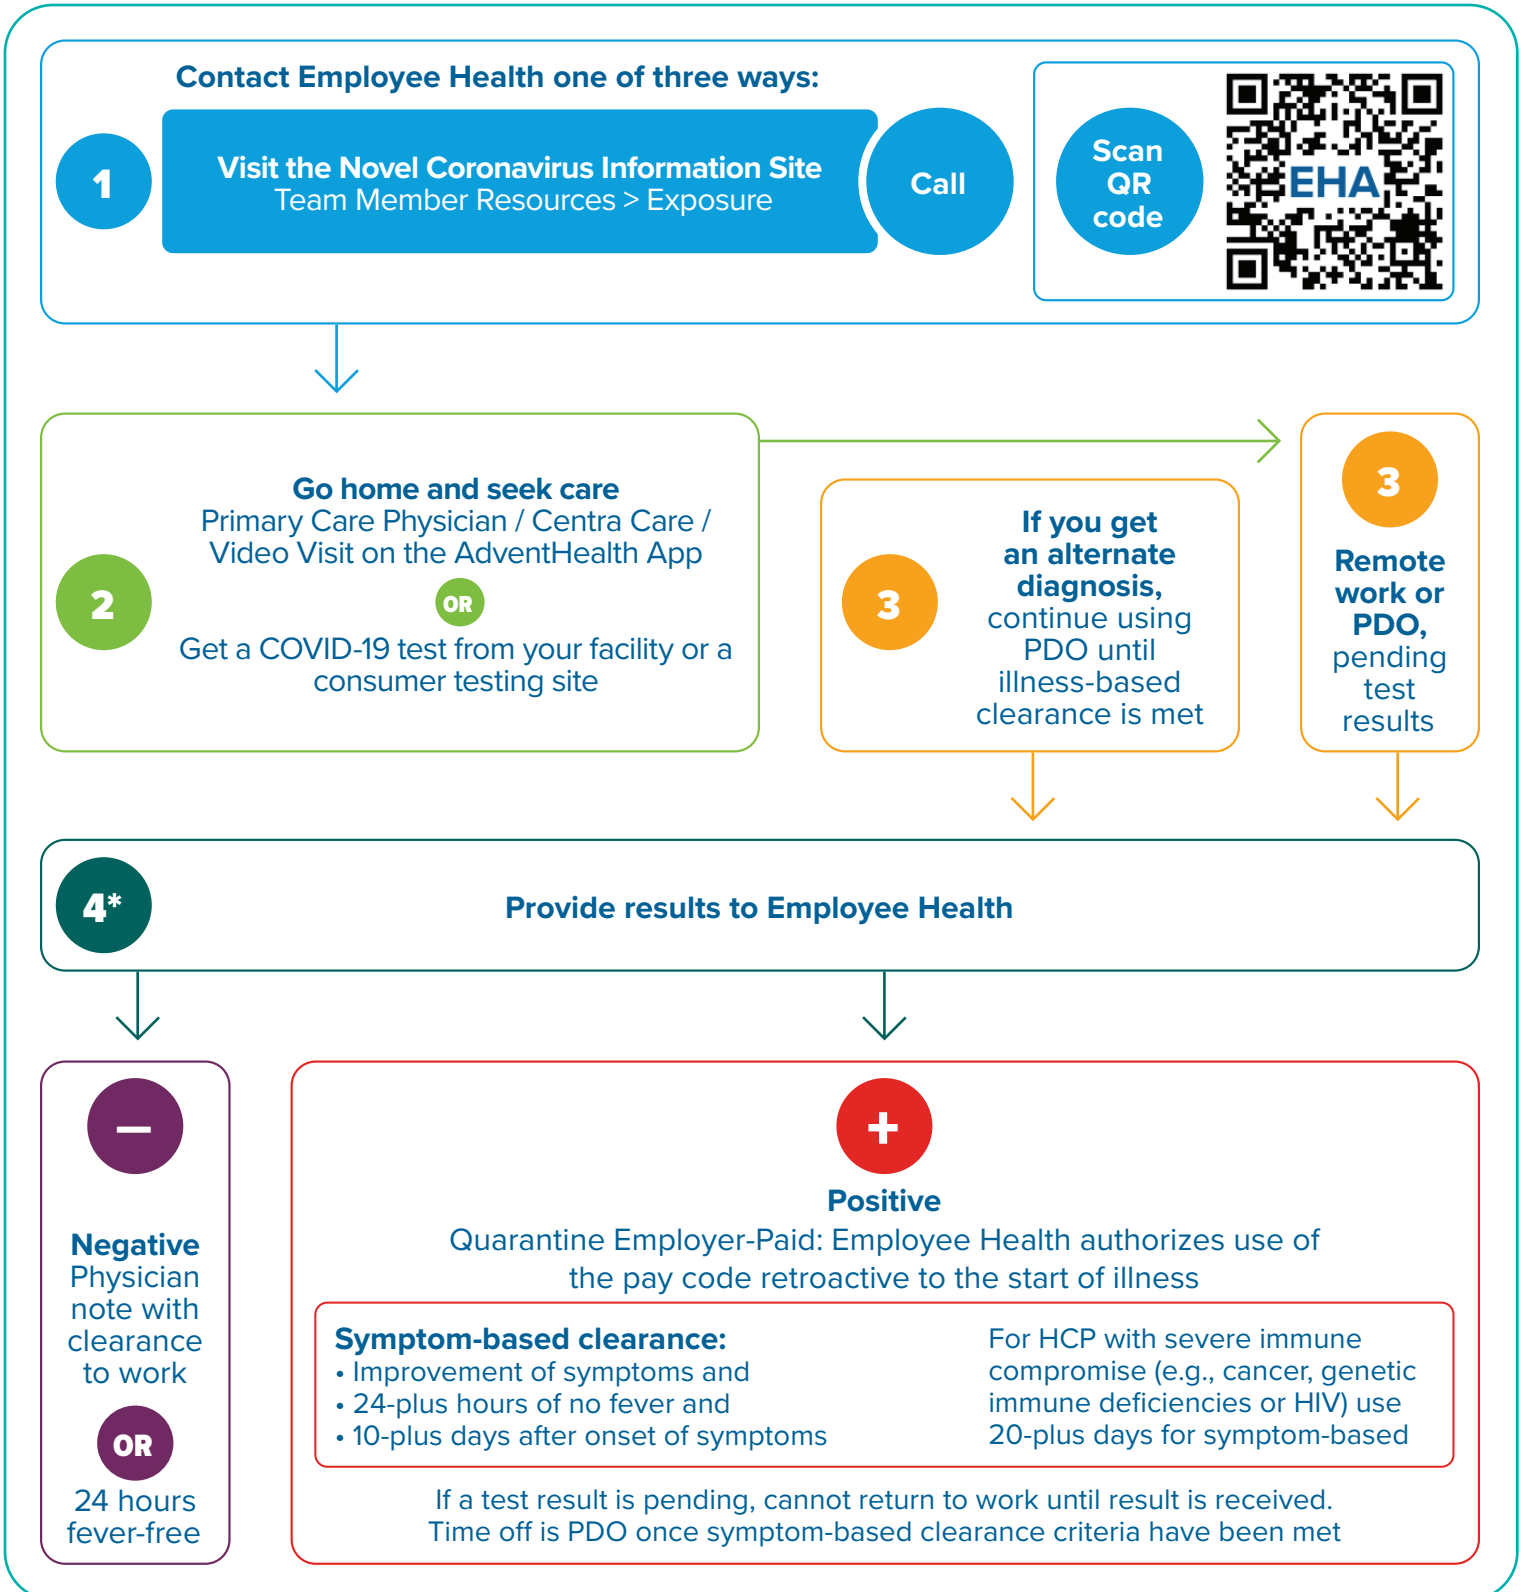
Contact Employee Health one of three ways:

1

Visit the Novel Coronavirus Information Site
Team Member Resources > Exposure

Call

Scan QR code

EHA

2

Go home and seek care
Primary Care Physician / Centra Care / Video Visit on the AdventHealth App

OR

Get a COVID-19 test from your facility or a consumer testing site

3

If you get an alternate diagnosis, continue using PDO until illness-based clearance is met

3

Remote work or PDO, pending test results

4*

Provide results to Employee Health

–

Negative
Physician note with clearance to work

OR

24 hours fever-free

+

Positive
Quarantine Employer-Paid: Employee Health authorizes use of the pay code retroactive to the start of illness

Symptom-based clearance:
• Improvement of symptoms and
• 24-plus hours of no fever and
• 10-plus days after onset of symptoms

For HCP with severe immune compromise (e.g., cancer, genetic immune deficiencies or HIV) use 20-plus days for symptom-based

If a test result is pending, cannot return to work until result is received.
Time off is PDO once symptom-based clearance criteria have been met